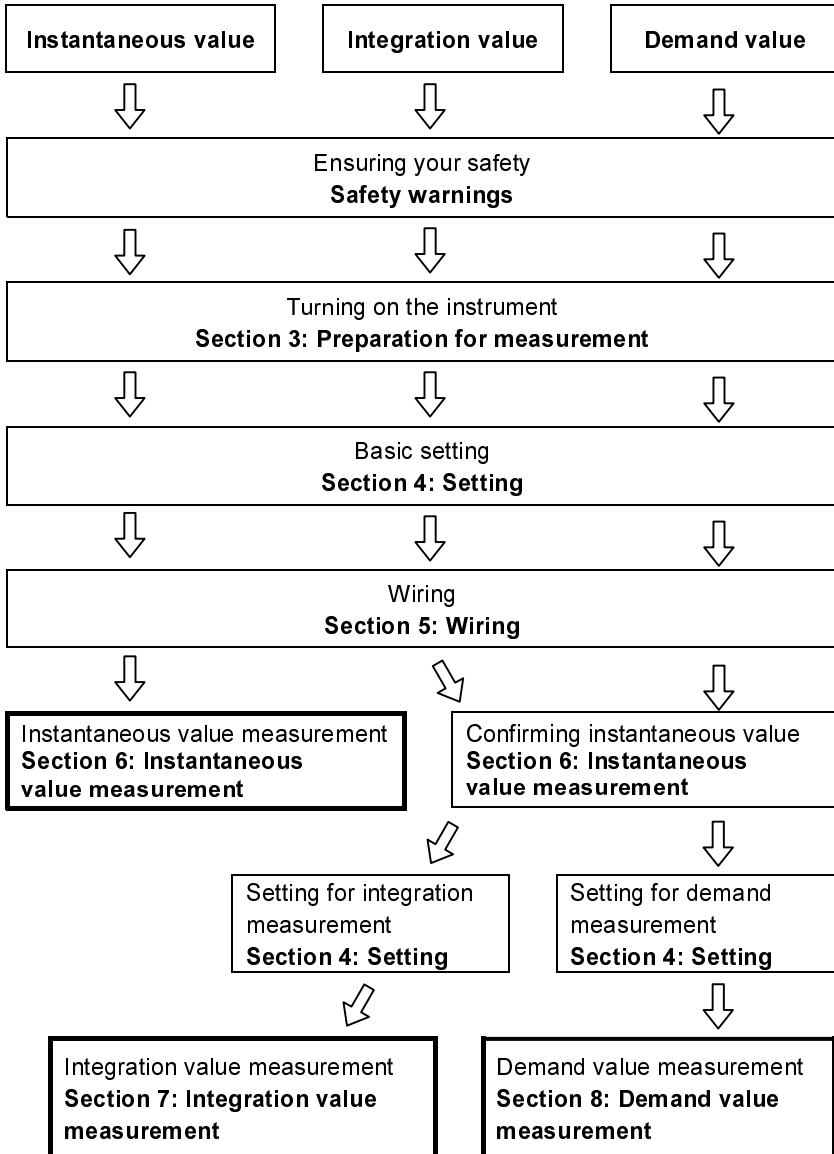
Instantaneous value

Integration value

Demand value

Ensuring your safety
**Safety warnings**

Turning on the instrument
**Section 3: Preparation for measurement**

Basic setting
**Section 4: Setting**

Wiring
**Section 5: Wiring**

Instantaneous value measurement
**Section 6: Instantaneous value measurement**

Confirming instantaneous value
**Section 6: Instantaneous value measurement**

Setting for integration measurement
**Section 4: Setting**

Setting for demand measurement
**Section 4: Setting**

Integration value measurement
**Section 7: Integration value measurement**

Demand value measurement
**Section 8: Demand value measurement**